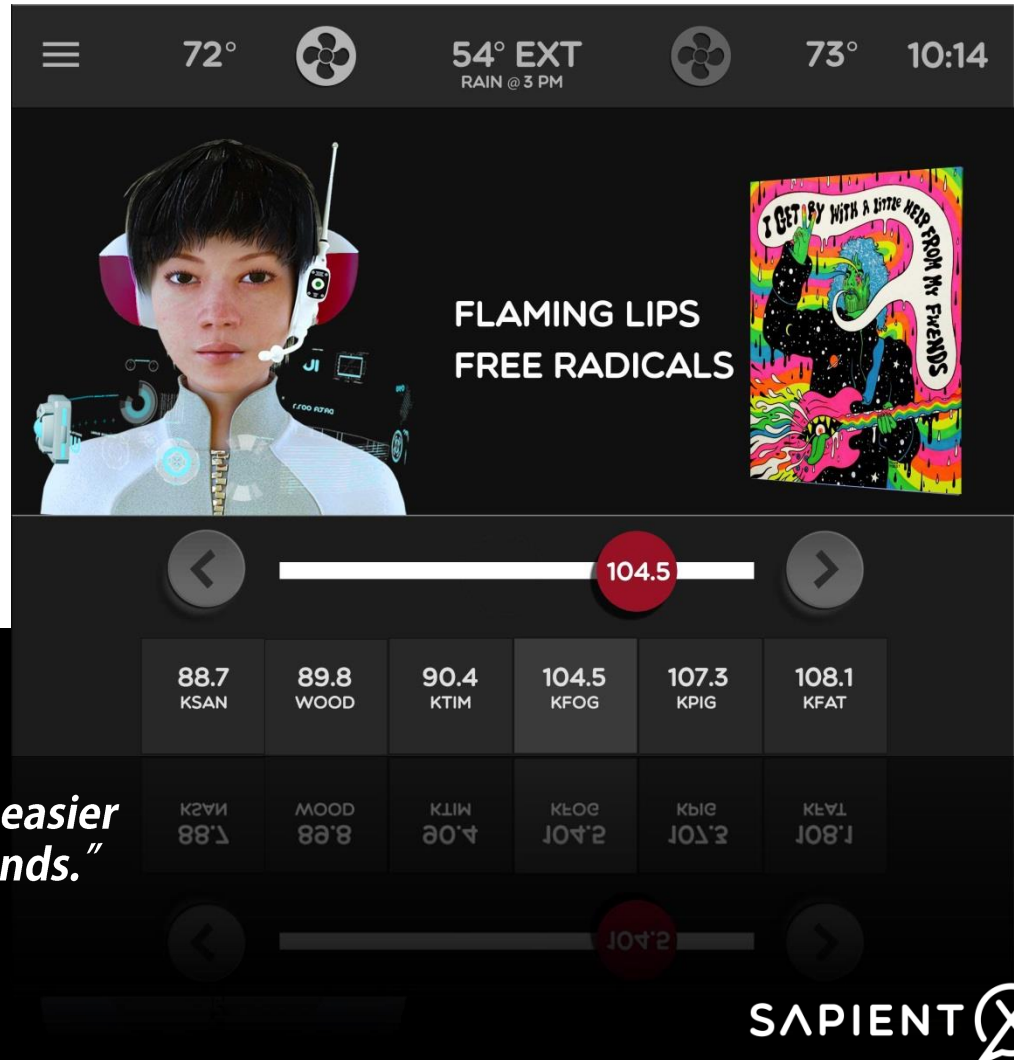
72° 54° EXT RAIN @ 3 PM 73° 10:14

I GET BY WITH A LITTLE HELP FROM MY FRIENDS

FLAMING LIPS
FREE RADICALS

104.5

| 88.7 KSAN | 89.8 WOOD | 90.4 KTIM | 104.5 KFOG | 107.3 KPIG | 108.1 KFAT |
|---|---|---|---|---|---|

easier
nds."

SAPIENT